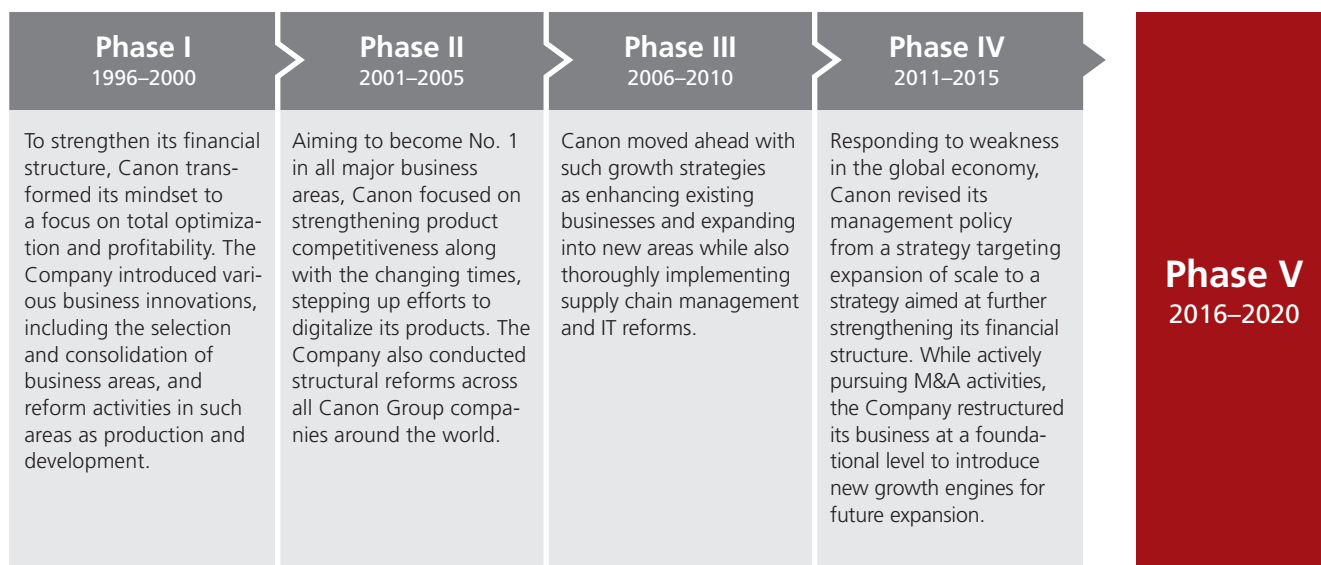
Phase I
1996–2000

To strengthen its financial structure, Canon transformed its mindset to a focus on total optimization and profitability. The Company introduced various business innovations, including the selection and consolidation of business areas, and reform activities in such areas as production and development.

Phase II
2001–2005

Aiming to become No. 1 in all major business areas, Canon focused on strengthening product competitiveness along with the changing times, stepping up efforts to digitalize its products. The Company also conducted structural reforms across all Canon Group companies around the world.

Phase III
2006–2010

Canon moved ahead with such growth strategies as enhancing existing businesses and expanding into new areas while also thoroughly implementing supply chain management and IT reforms.

Phase IV
2011–2015

Responding to weakness in the global economy, Canon revised its management policy from a strategy targeting expansion of scale to a strategy aimed at further strengthening its financial structure. While actively pursuing M&A activities, the Company restructured its business at a foundational level to introduce new growth engines for future expansion.

Phase V
2016–2020